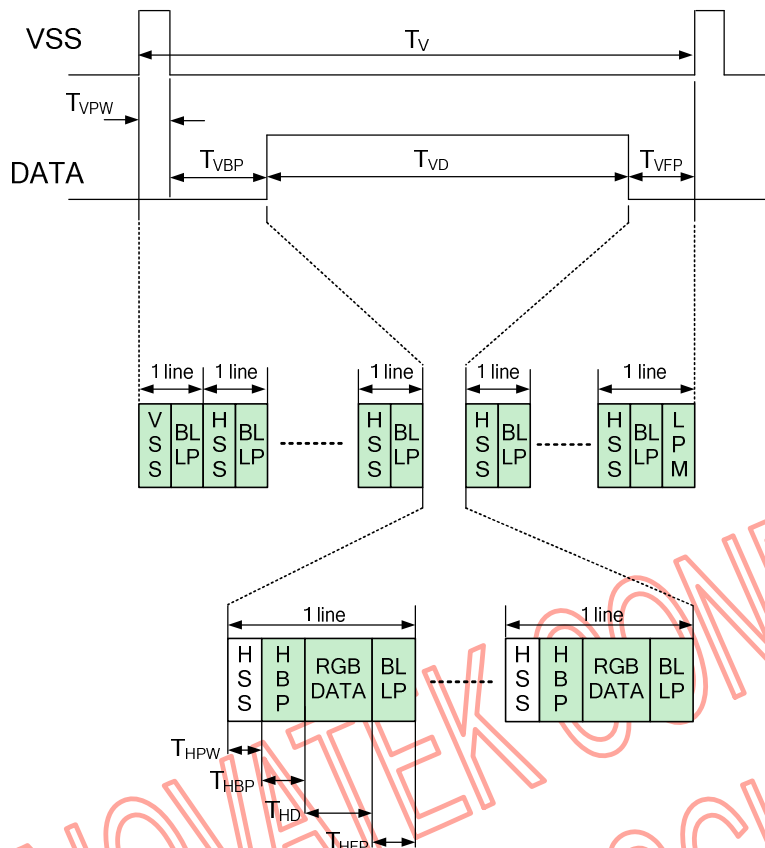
VSS

$T_V$

$T_{VPW}$

DATA

$T_{VBP}$

$T_{VD}$

$T_{VFP}$

1 line

1 line

1 line

1 line

1 line

V S S

BL LP

H S S

BL LP

H S S

BL LP

H S S

BL LP

H S S

BL LP

L P M

1 line

1 line

H S S

H B P

RGB DATA

BL LP

H S S

H B P

RGB DATA

BL LP

$T_{HPW}$

$T_{HBP}$

$T_{HD}$

$T_{HFP}$

NOVATEK CONFIDENTIAL